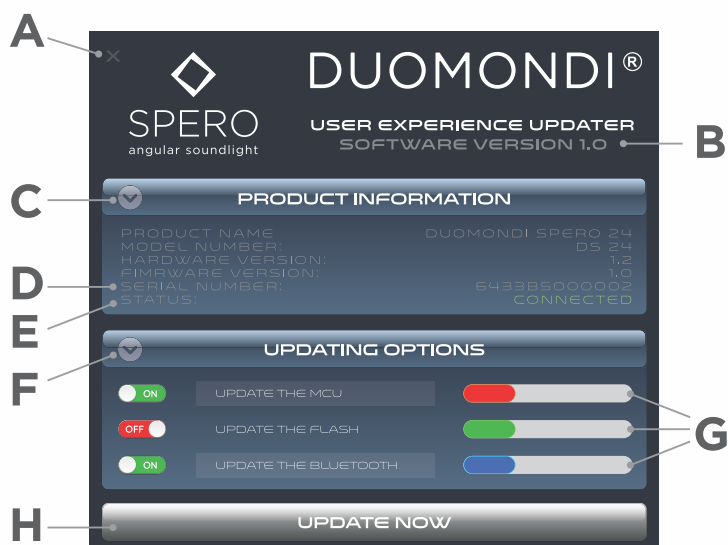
A

SPERO
angular soundlight

DUOMONDI®

USER EXPERIENCE UPDATER
SOFTWARE VERSION 1.0

B

C

PRODUCT INFORMATION

PRODUCT NAME: DUOMONDI SPERO 24
MODEL NUMBER: DS 24
HARDWARE VERSION: 1.2
FIMRWARE VERSION: 1.0
SERIAL NUMBER: 6433BS000002
STATUS: CONNECTED

D

E

F

UPDATING OPTIONS

ON UPDATE THE MCU
OFF UPDATE THE FLASH
ON UPDATE THE BLUETOOTH

G

H

UPDATE NOW